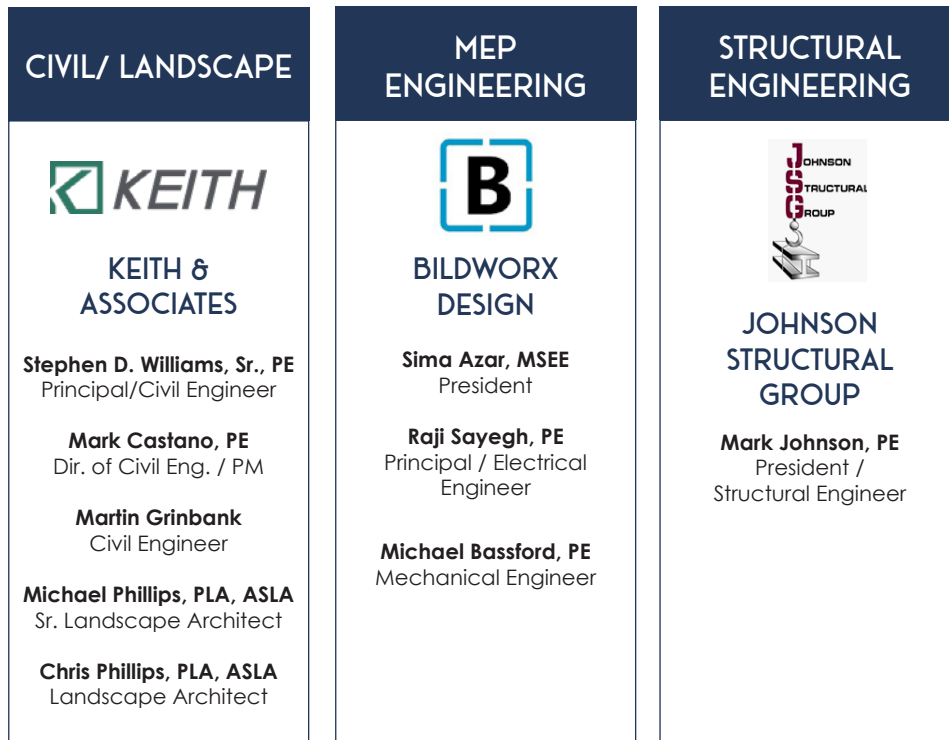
CIVIL/ LANDSCAPE

KEITH

KEITH & ASSOCIATES

**Stephen D. Williams, Sr., PE**
Principal/Civil Engineer

**Mark Castano, PE**
Dir. of Civil Eng. / PM

**Martin Grinbank**
Civil Engineer

**Michael Phillips, PLA, ASLA**
Sr. Landscape Architect

**Chris Phillips, PLA, ASLA**
Landscape Architect

MEP ENGINEERING

B

BILDWORX DESIGN

**Sima Azar, MSEE**
President

**Raji Sayegh, PE**
Principal / Electrical Engineer

**Michael Bassford, PE**
Mechanical Engineer

STRUCTURAL ENGINEERING

JOHNSON STRUCTURAL GROUP

JOHNSON STRUCTURAL GROUP

**Mark Johnson, PE**
President / Structural Engineer